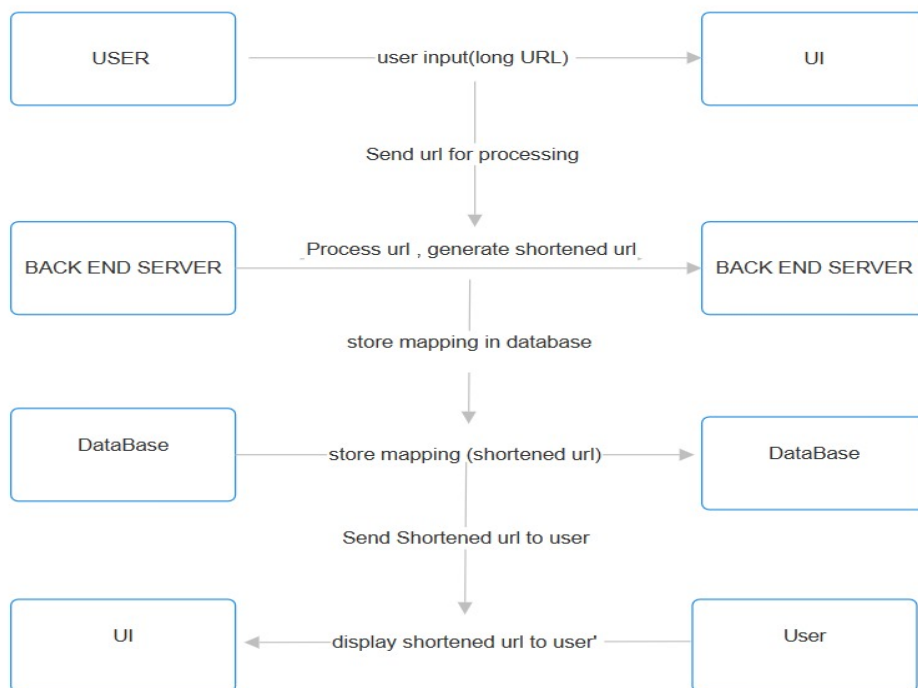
USER

user input(long URL)

UI

Send url for processing

BACK END SERVER

Process url , generate shortened url

BACK END SERVER

store mapping in database

DataBase

store mapping (shortened url)

DataBase

Send Shortened url to user

UI

display shortened url to user'

User